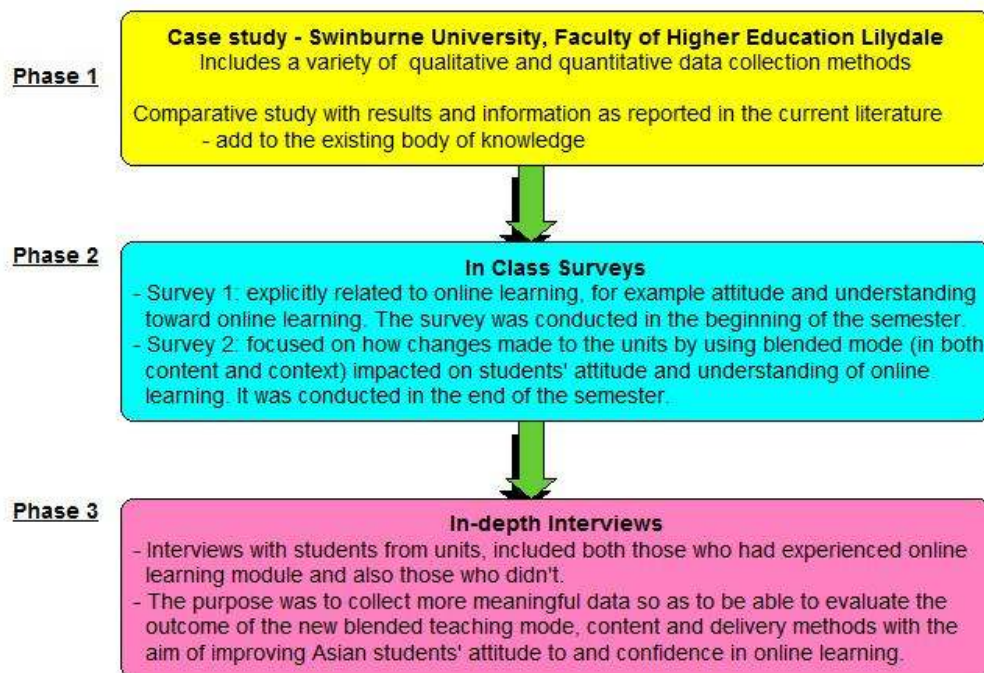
Phase 1

Case study - Swinburne University, Faculty of Higher Education Lilydale
Includes a variety of qualitative and quantitative data collection methods

Comparative study with results and information as reported in the current literature
- add to the existing body of knowledge

Phase 2

In Class Surveys
- Survey 1: explicitly related to online learning, for example attitude and understanding toward online learning. The survey was conducted in the beginning of the semester.
- Survey 2: focused on how changes made to the units by using blended mode (in both content and context) impacted on students' attitude and understanding of online learning. It was conducted in the end of the semester.

Phase 3

In-depth Interviews
- Interviews with students from units, included both those who had experienced online learning module and also those who didn't.
- The purpose was to collect more meaningful data so as to be able to evaluate the outcome of the new blended teaching mode, content and delivery methods with the aim of improving Asian students' attitude to and confidence in online learning.